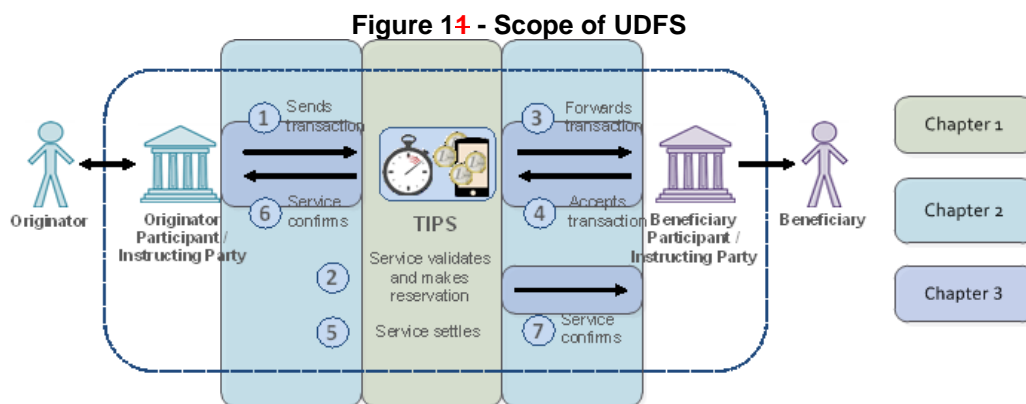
Figure 11 - Scope of UDFS

Originator

Originator Participant / Instructing Party

1 Sends transaction

6 Service confirms

TIPS

Service validates and makes reservation

2

5 Service settles

3 Forwards transaction

4 Accepts transaction

7 Service confirms

Beneficiary Participant / Instructing Party

Beneficiary

Chapter 1

Chapter 2

Chapter 3